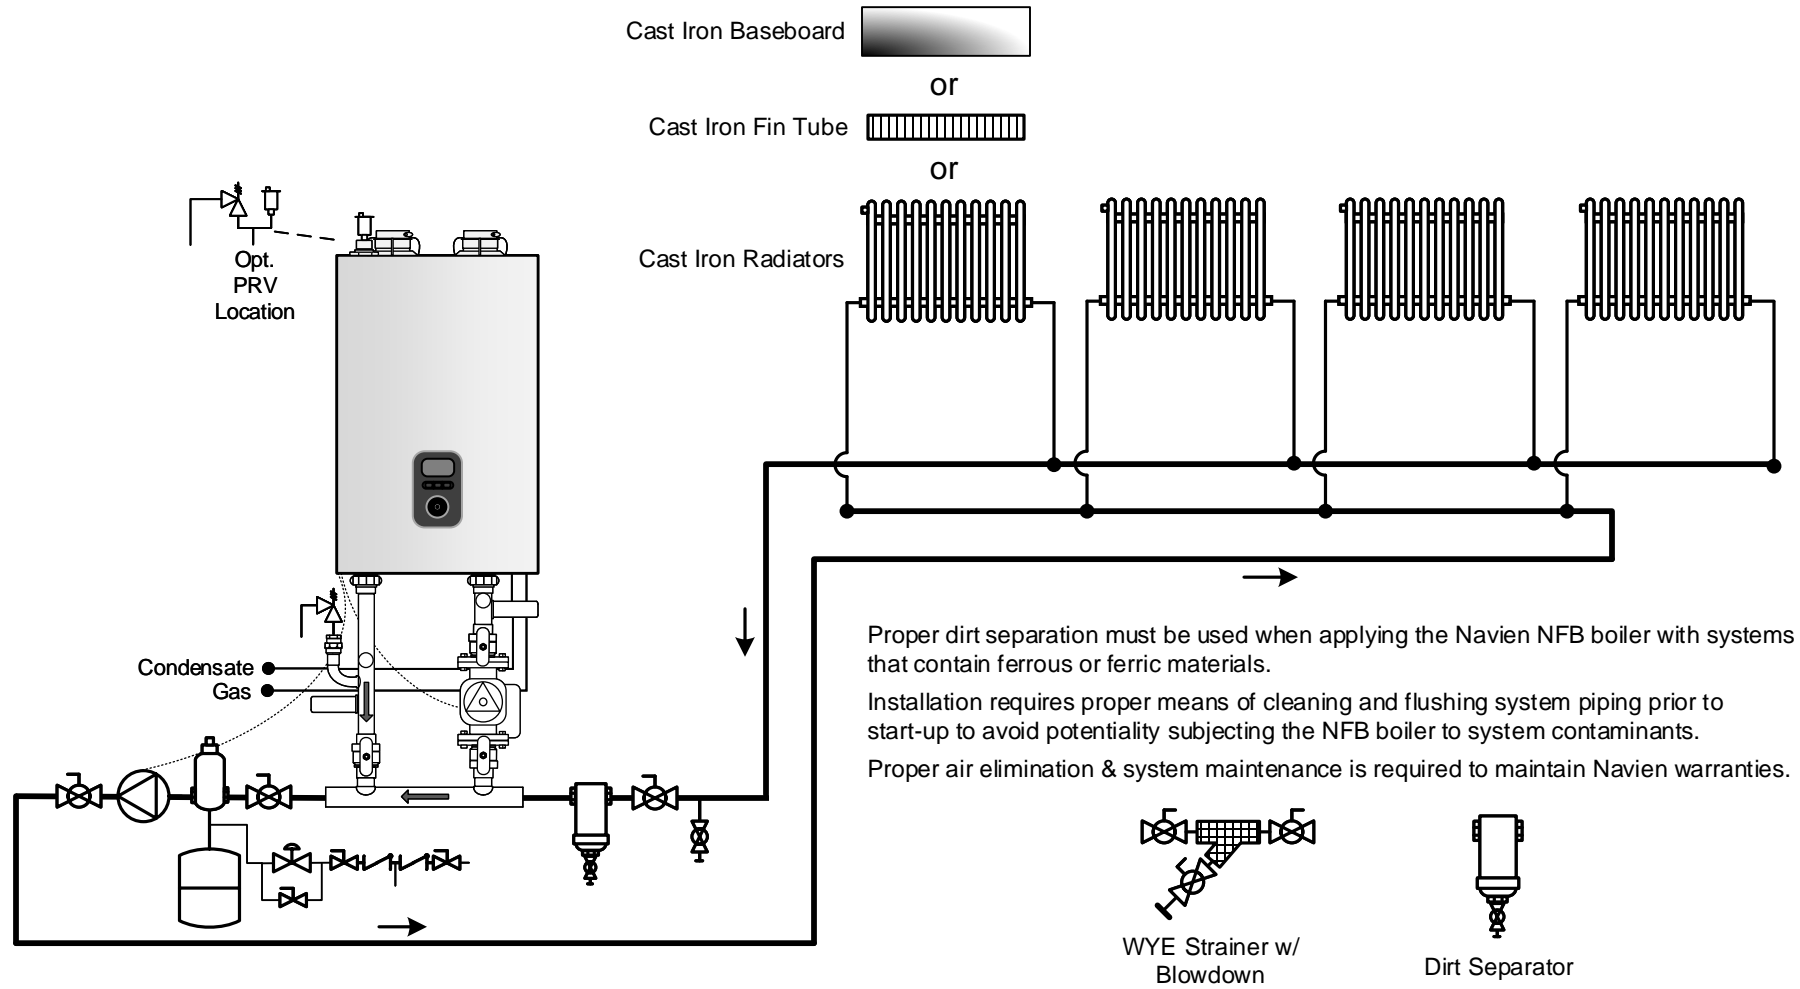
Cast Iron Baseboard

or

Cast Iron Fin Tube

or

Cast Iron Radiators

Opt. PRV Location

Condensate

Gas

Proper dirt separation must be used when applying the Navien NFB boiler with systems that contain ferrous or ferric materials.

Installation requires proper means of cleaning and flushing system piping prior to start-up to avoid potentiality subjecting the NFB boiler to system contaminants.

Proper air elimination & system maintenance is required to maintain Navien warranties.

WYE Strainer w/ Blowdown

Dirt Separator